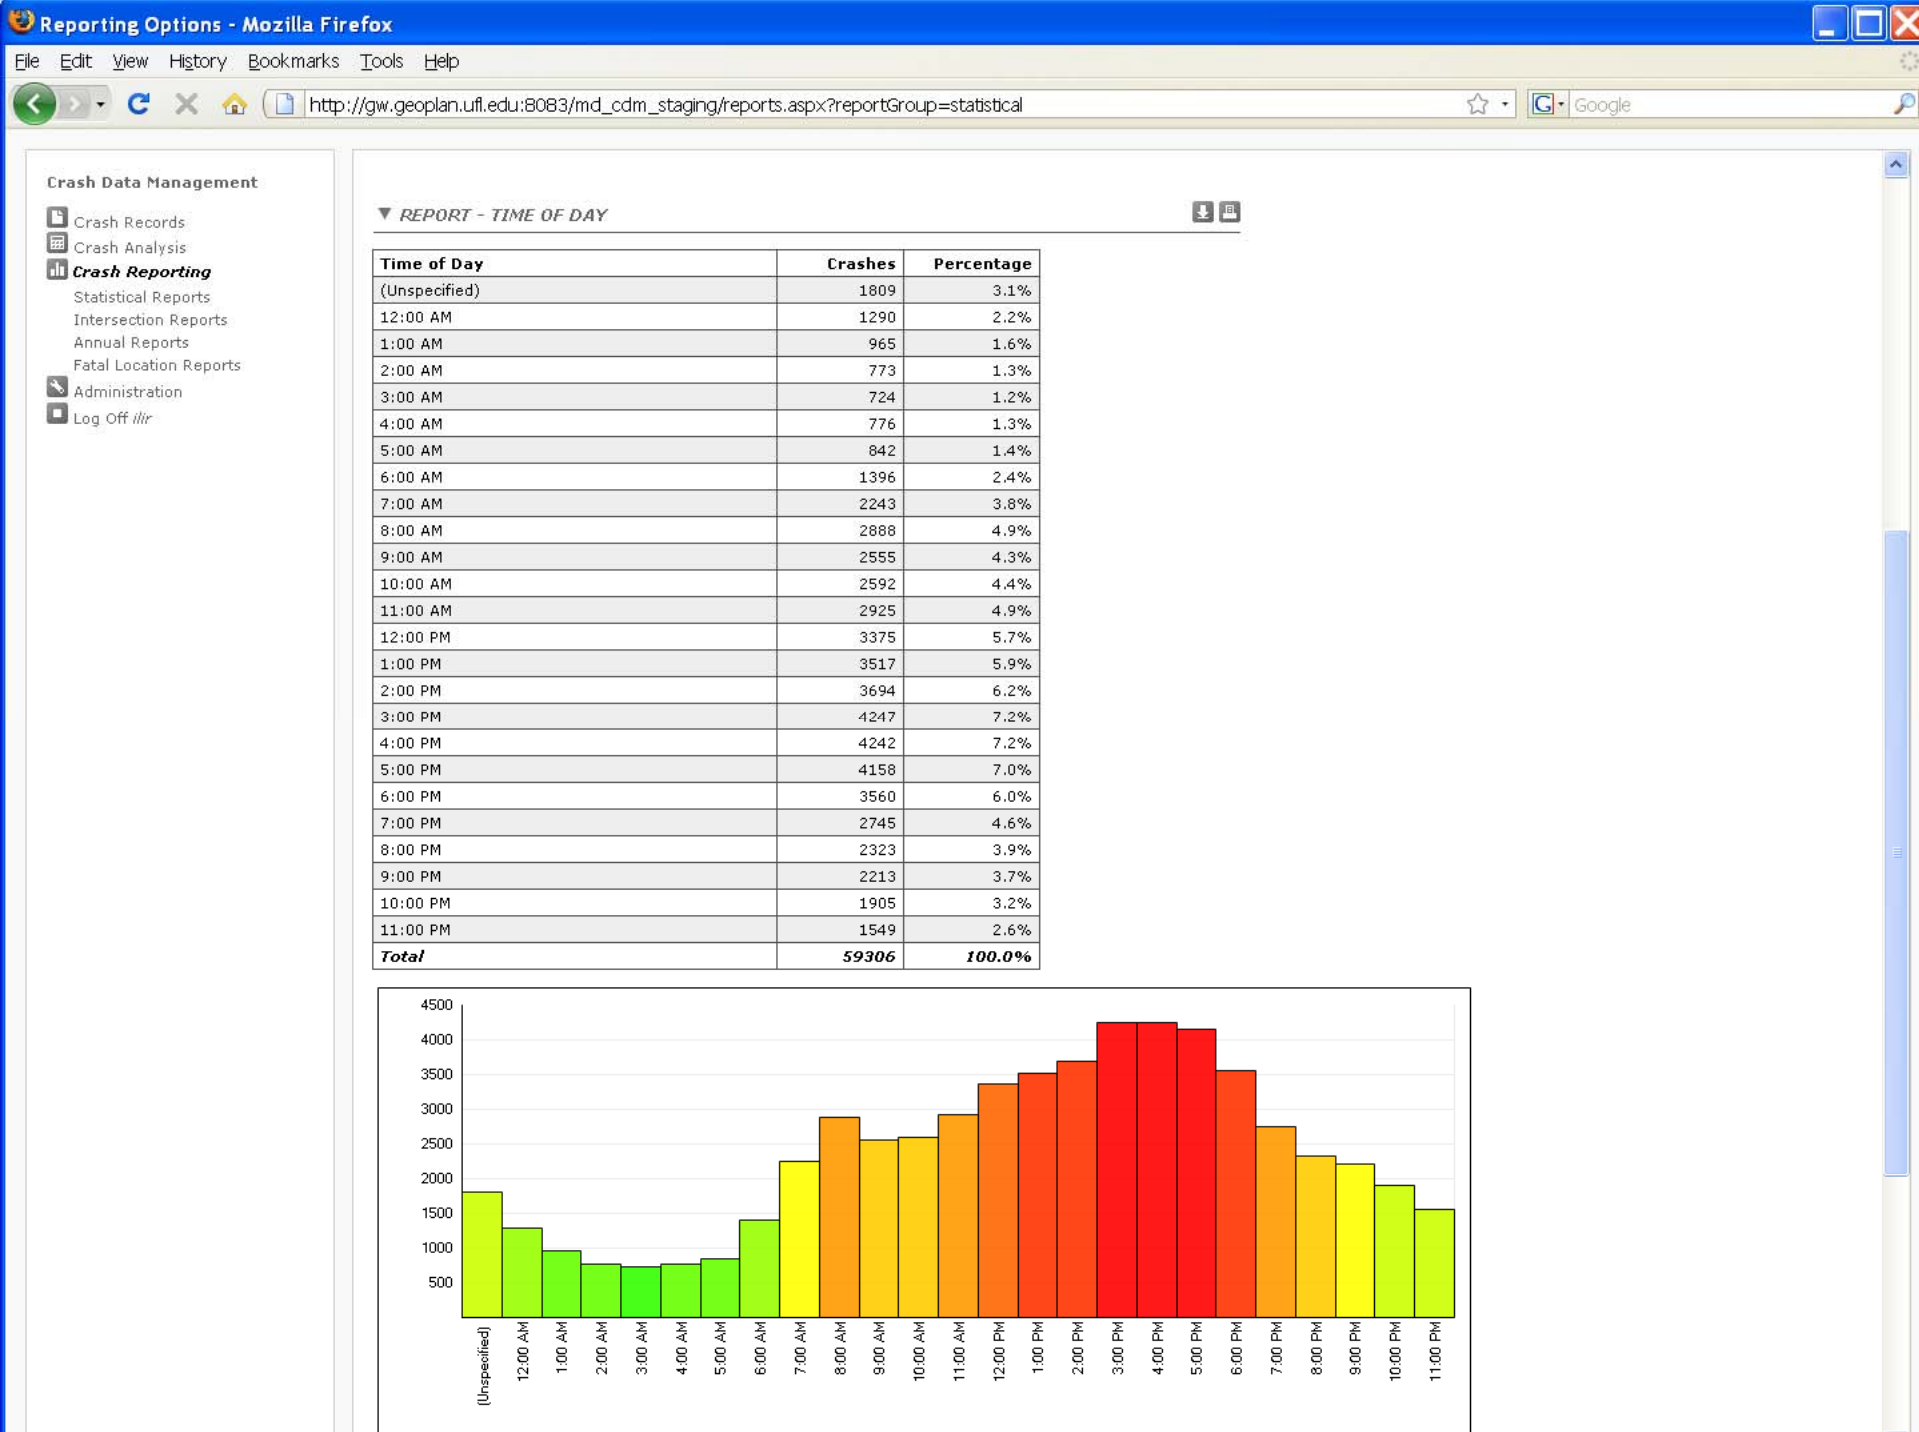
Reporting Options - Mozilla Firefox

File Edit View History Bookmarks Tools Help

http://gw.geoplan.ufl.edu:8083/md_cdm_staging/reports.aspx?reportGroup=statistical

Google

Crash Data Management

Crash Records
Crash Analysis
Crash Reporting
Statistical Reports
Intersection Reports
Annual Reports
Fatal Location Reports
Administration
Log Off illr

REPORT - TIME OF DAY

| Time of Day | Crashes | Percentage |
|---|---|---|
| (Unspecified) | 1809 | 3.1% |
| 12:00 AM | 1290 | 2.2% |
| 1:00 AM | 965 | 1.6% |
| 2:00 AM | 773 | 1.3% |
| 3:00 AM | 724 | 1.2% |
| 4:00 AM | 776 | 1.3% |
| 5:00 AM | 842 | 1.4% |
| 6:00 AM | 1396 | 2.4% |
| 7:00 AM | 2243 | 3.8% |
| 8:00 AM | 2888 | 4.9% |
| 9:00 AM | 2555 | 4.3% |
| 10:00 AM | 2592 | 4.4% |
| 11:00 AM | 2925 | 4.9% |
| 12:00 PM | 3375 | 5.7% |
| 1:00 PM | 3517 | 5.9% |
| 2:00 PM | 3694 | 6.2% |
| 3:00 PM | 4247 | 7.2% |
| 4:00 PM | 4242 | 7.2% |
| 5:00 PM | 4158 | 7.0% |
| 6:00 PM | 3560 | 6.0% |
| 7:00 PM | 2745 | 4.6% |
| 8:00 PM | 2323 | 3.9% |
| 9:00 PM | 2213 | 3.7% |
| 10:00 PM | 1905 | 3.2% |
| 11:00 PM | 1549 | 2.6% |
| Total | 59306 | 100.0% |

4500
4000
3500
3000
2500
2000
1500
1000
500

(Unspecified) 12:00 AM 1:00 AM 2:00 AM 3:00 AM 4:00 AM 5:00 AM 6:00 AM 7:00 AM 8:00 AM 9:00 AM 10:00 AM 11:00 AM 12:00 PM 1:00 PM 2:00 PM 3:00 PM 4:00 PM 5:00 PM 6:00 PM 7:00 PM 8:00 PM 9:00 PM 10:00 PM 11:00 PM